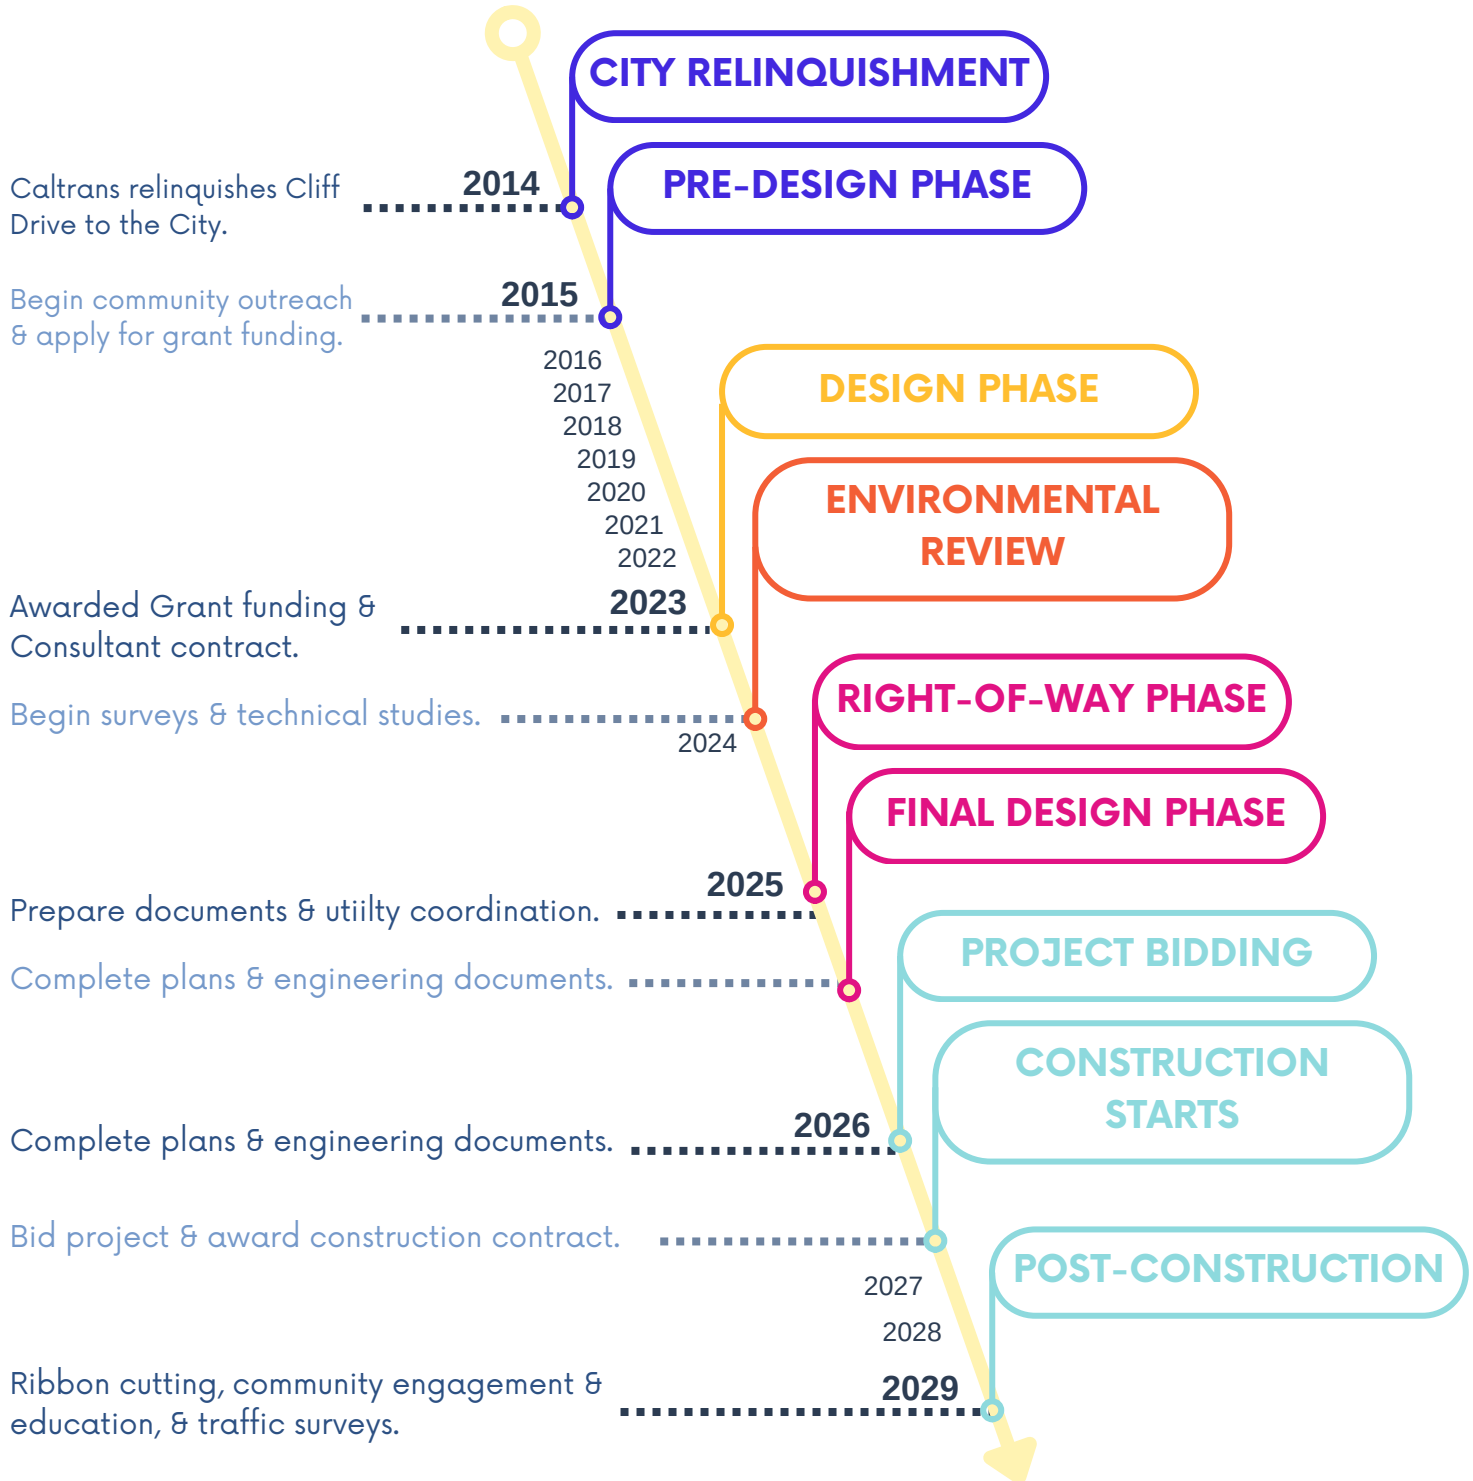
CITY RELINQUISHMENT

PRE-DESIGN PHASE

Caltrans relinquishes Cliff Drive to the City.

2014

Begin community outreach & apply for grant funding.

2015

2016
2017
2018
2019
2020
2021
2022

DESIGN PHASE

ENVIRONMENTAL REVIEW

Awarded Grant funding & Consultant contract.

2023

Begin surveys & technical studies.

2024

RIGHT-OF-WAY PHASE

FINAL DESIGN PHASE

Prepare documents & utiilty coordination.

2025

Complete plans & engineering documents.

PROJECT BIDDING

CONSTRUCTION STARTS

Complete plans & engineering documents.

2026

Bid project & award construction contract.

POST-CONSTRUCTION

2027

2028

Ribbon cutting, community engagement & education, & traffic surveys.

2029